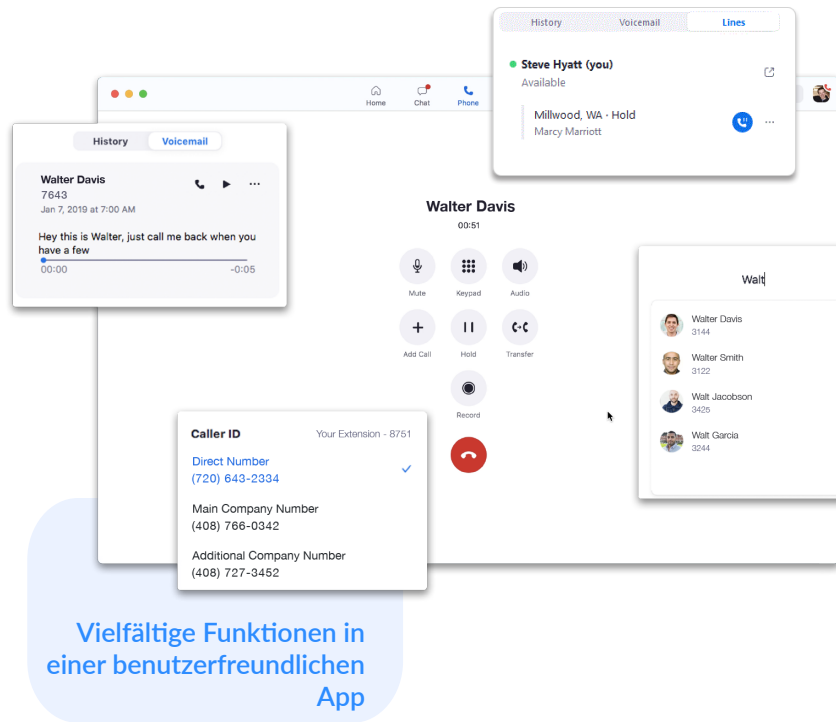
History | Voicemail | Lines

Steve Hyatt (you)
Available

Millwood, WA · Hold
Marcy Marriott

Home Chat Phone

History Voicemail

Walter Davis
7643
Jan 7, 2019 at 7:00 AM

Hey this is Walter, just call me back when you have a few
00:00 -0:05

Walter Davis
00:51

Mute Keypad Audio
Add Call Hold Transfer
Record

Walt

Walter Davis
3144
Walter Smith
3122
Walt Jacobson
3425
Walt Garcia
3244

Caller ID Your Extension - 8751
Direct Number
(720) 643-2334
Main Company Number
(408) 766-0342
Additional Company Number
(408) 727-3452

Vielfältige Funktionen in einer benutzerfreundlichen App